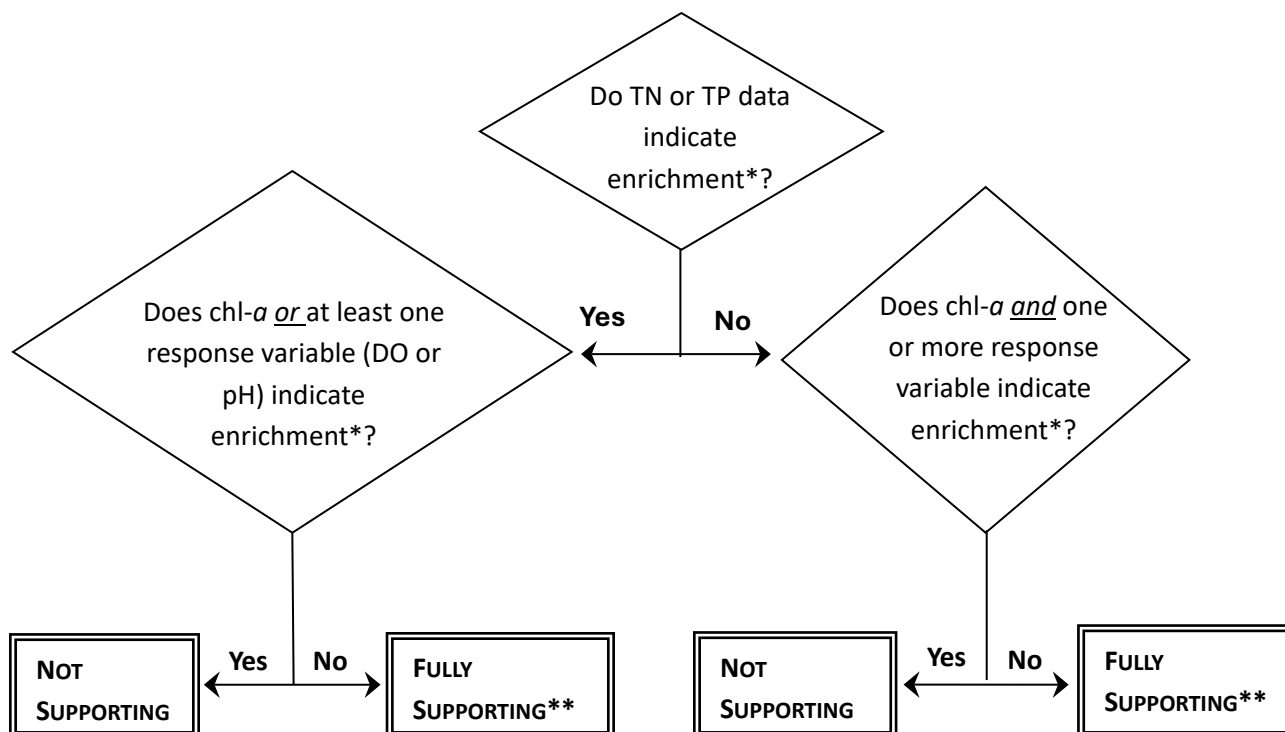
Do TN or TP data indicate enrichment*?

Yes

No

Does chl-*a* *or* at least one response variable (DO or pH) indicate enrichment*?

Does chl-*a* *and* one or more response variable indicate enrichment*?

Yes

No

Yes

No

NOT SUPPORTING

FULLY SUPPORTING**

NOT SUPPORTING

FULLY SUPPORTING**